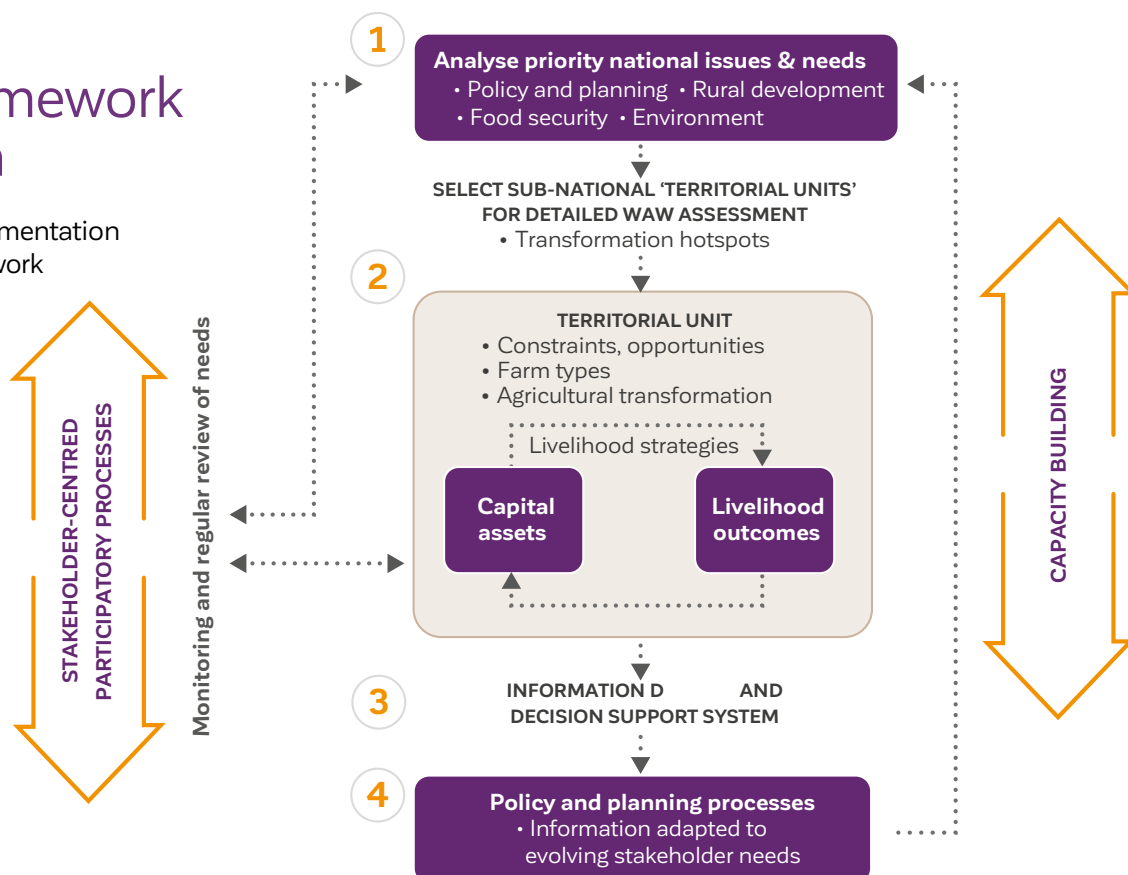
mework
n

mentation
work

1

Analyse priority national issues & needs
• Policy and planning • Rural development
• Food security • Environment

SELECT SUB-NATIONAL 'TERRITORIAL UNITS' FOR DETAILED WAW ASSESSMENT
• Transformation hotspots

2

TERRITORIAL UNIT
• Constraints, opportunities
• Farm types
• Agricultural transformation

Livelihood strategies

Capital assets

Livelihood outcomes

3

INFORMATION D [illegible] AND DECISION SUPPORT SYSTEM

4

Policy and planning processes
• Information adapted to evolving stakeholder needs

STAKEHOLDER-CENTRED PARTICIPATORY PROCESSES

Monitoring and regular review of needs

CAPACITY BUILDING